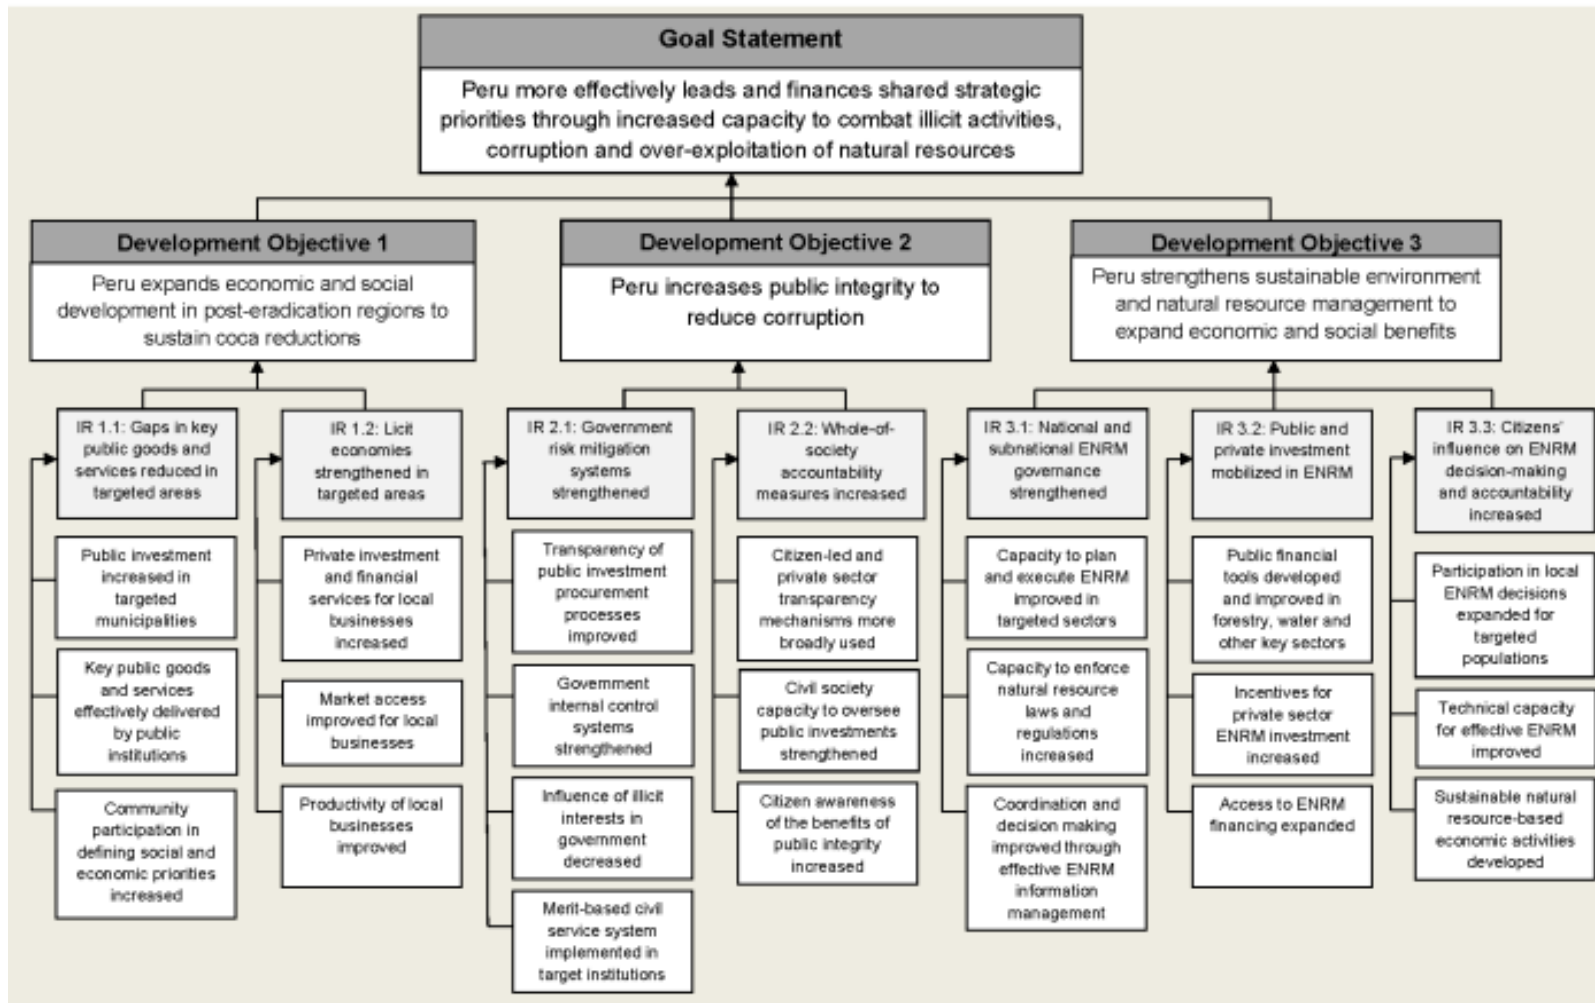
Goal Statement

Peru more effectively leads and finances shared strategic priorities through increased capacity to combat illicit activities, corruption and over-exploitation of natural resources

Development Objective 1

Peru expands economic and social development in post-eradication regions to sustain coca reductions

IR 1.1: Gaps in key public goods and services reduced in targeted areas

Public investment increased in targeted municipalities

Key public goods and services effectively delivered by public institutions

Community participation in defining social and economic priorities increased

IR 1.2: Licit economies strengthened in targeted areas

Private investment and financial services for local businesses increased

Market access improved for local businesses

Productivity of local businesses improved

Development Objective 2

Peru increases public integrity to reduce corruption

IR 2.1: Government risk mitigation systems strengthened

Transparency of public investment procurement processes improved

Government internal control systems strengthened

Influence of illicit interests in government decreased

Merit-based civil service system implemented in target institutions

IR 2.2: Whole-of-society accountability measures increased

Citizen-led and private sector transparency mechanisms more broadly used

Civil society capacity to oversee public investments strengthened

Citizen awareness of the benefits of public integrity increased

Development Objective 3

Peru strengthens sustainable environment and natural resource management to expand economic and social benefits

IR 3.1: National and subnational ENRM governance strengthened

Capacity to plan and execute ENRM improved in targeted sectors

Capacity to enforce natural resource laws and regulations increased

Coordination and decision making improved through effective ENRM information management

IR 3.2: Public and private investment mobilized in ENRM

Public financial tools developed and improved in forestry, water and other key sectors

Incentives for private sector ENRM investment increased

Access to ENRM financing expanded

IR 3.3: Citizens' influence on ENRM decision-making and accountability increased

Participation in local ENRM decisions expanded for targeted populations

Technical capacity for effective ENRM improved

Sustainable natural resource-based economic activities developed